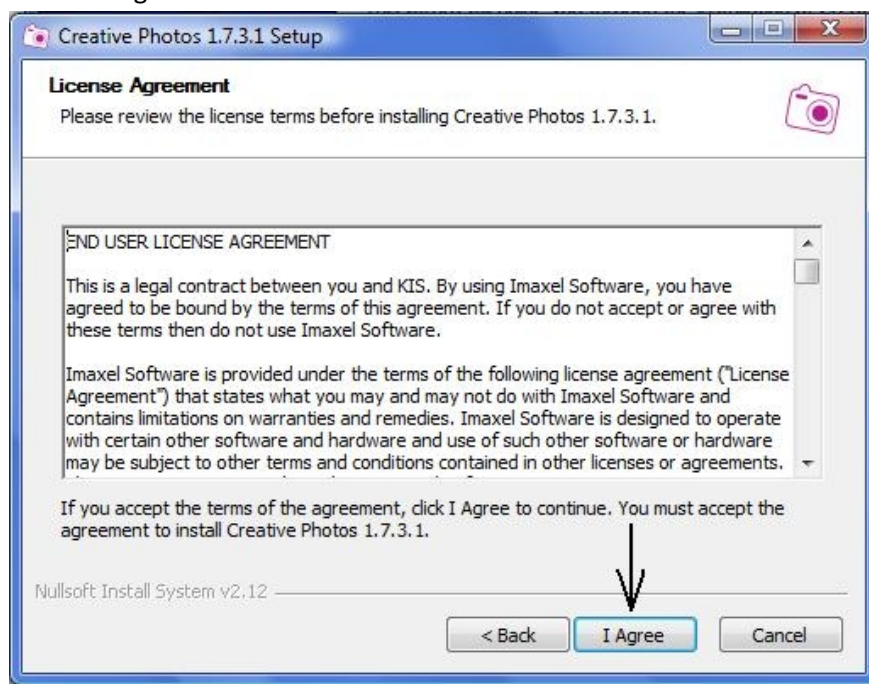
Creative Photos 1.7.3.1 Setup

License Agreement
Please review the license terms before installing Creative Photos 1.7.3.1.

END USER LICENSE AGREEMENT

This is a legal contract between you and KIS. By using Imaxel Software, you have agreed to be bound by the terms of this agreement. If you do not accept or agree with these terms then do not use Imaxel Software.

Imaxel Software is provided under the terms of the following license agreement ("License Agreement") that states what you may and may not do with Imaxel Software and contains limitations on warranties and remedies. Imaxel Software is designed to operate with certain other software and hardware and use of such other software or hardware may be subject to other terms and conditions contained in other licenses or agreements.

If you accept the terms of the agreement, click I Agree to continue. You must accept the agreement to install Creative Photos 1.7.3.1.

Nullsoft Install System v2.12

< Back
I Agree
Cancel